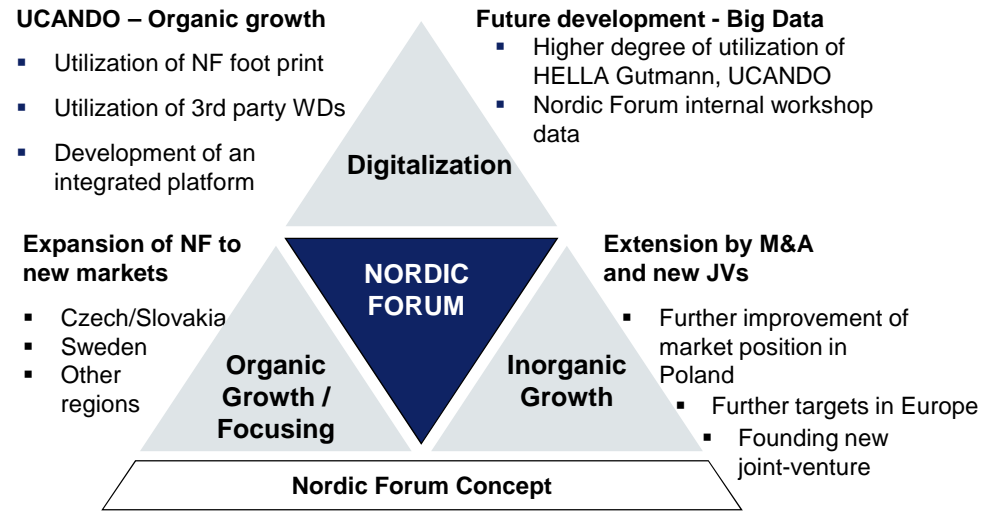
UCANDO – Organic growth

- Utilization of NF foot print
- Utilization of 3rd party WDs
- Development of an integrated platform

Future development - Big Data

- Higher degree of utilization of HELLA Gutmann, UCANDO
- Nordic Forum internal workshop data

Digitalization

Expansion of NF to new markets

- Czech/Slovakia
- Sweden
- Other regions

NORDIC FORUM

Extension by M&A and new JVs

- Further improvement of market position in Poland
- Further targets in Europe
- Founding new joint-venture

Organic Growth / Focusing

Inorganic Growth

Nordic Forum Concept